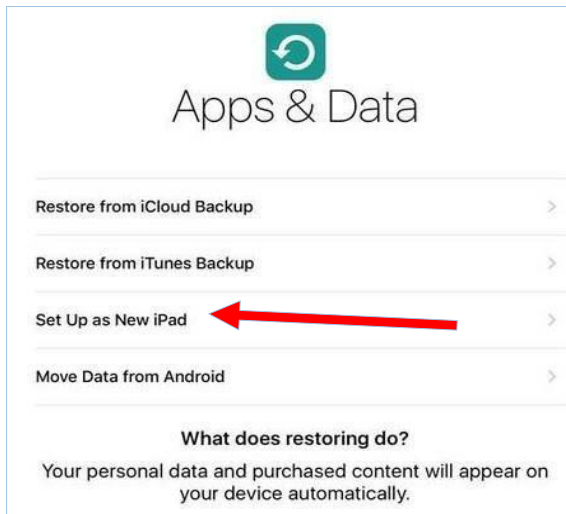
Apps & Data

Restore from iCloud Backup >

Restore from iTunes Backup >

Set Up as New iPad >

Move Data from Android >

What does restoring do?

Your personal data and purchased content will appear on your device automatically.